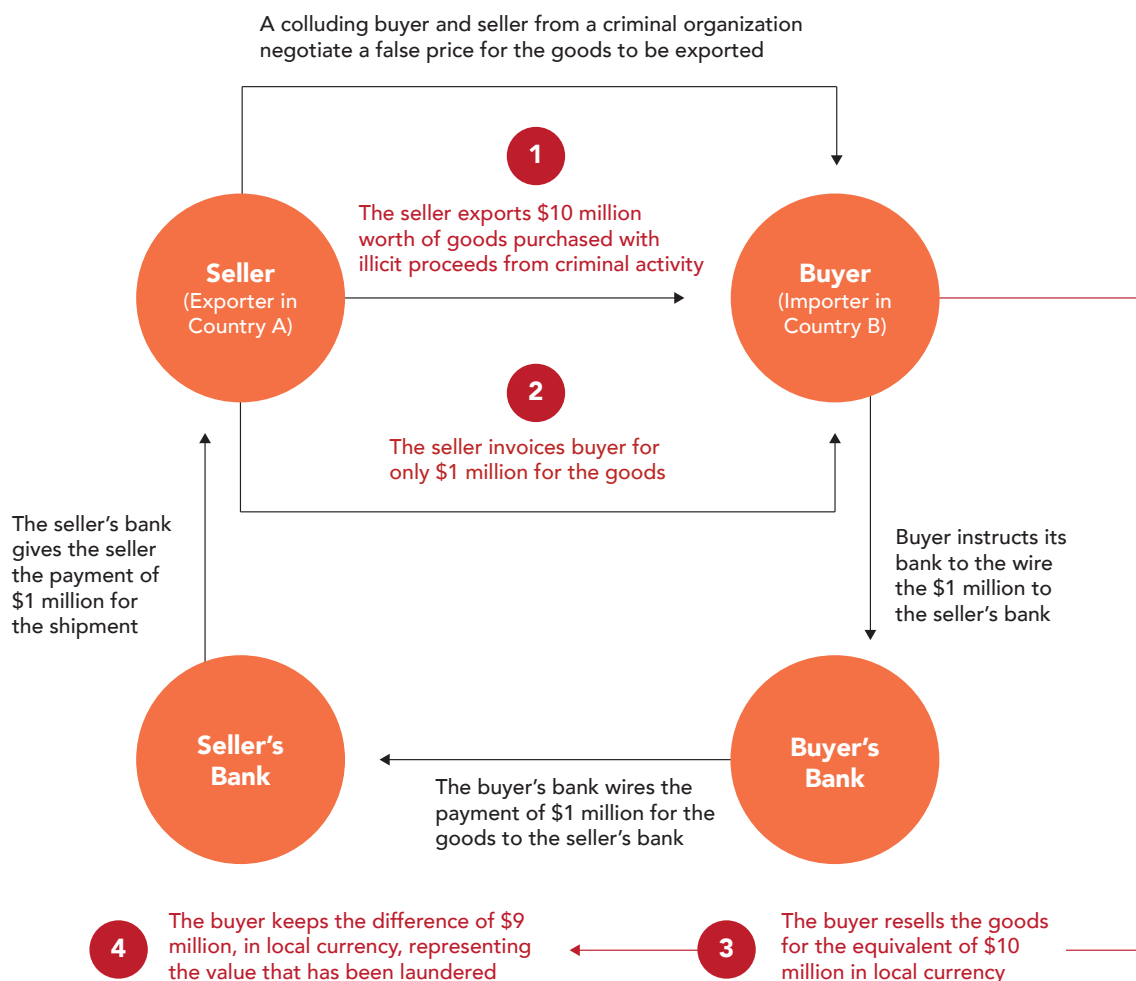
A colluding buyer and seller from a criminal organization negotiate a false price for the goods to be exported

1

The seller exports \$10 million worth of goods purchased with illicit proceeds from criminal activity

Seller
(Exporter in Country A)

Buyer
(Importer in Country B)

2

The seller invoices buyer for only \$1 million for the goods

The seller's bank gives the seller the payment of \$1 million for the shipment

Buyer instructs its bank to the wire the \$1 million to the seller's bank

Seller's Bank

Buyer's Bank

The buyer's bank wires the payment of \$1 million for the goods to the seller's bank

4

The buyer keeps the difference of \$9 million, in local currency, representing the value that has been laundered

3

The buyer resells the goods for the equivalent of \$10 million in local currency